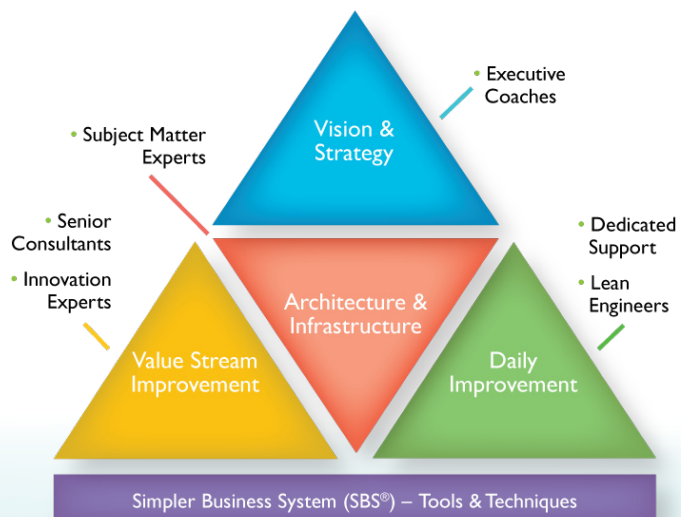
• Executive Coaches

• Subject Matter Experts

Vision & Strategy

• Senior Consultants

• Innovation Experts

• Dedicated Support

• Lean Engineers

Architecture & Infrastructure

Value Stream Improvement

Daily Improvement

Simpler Business System (SBS®) – Tools & Techniques